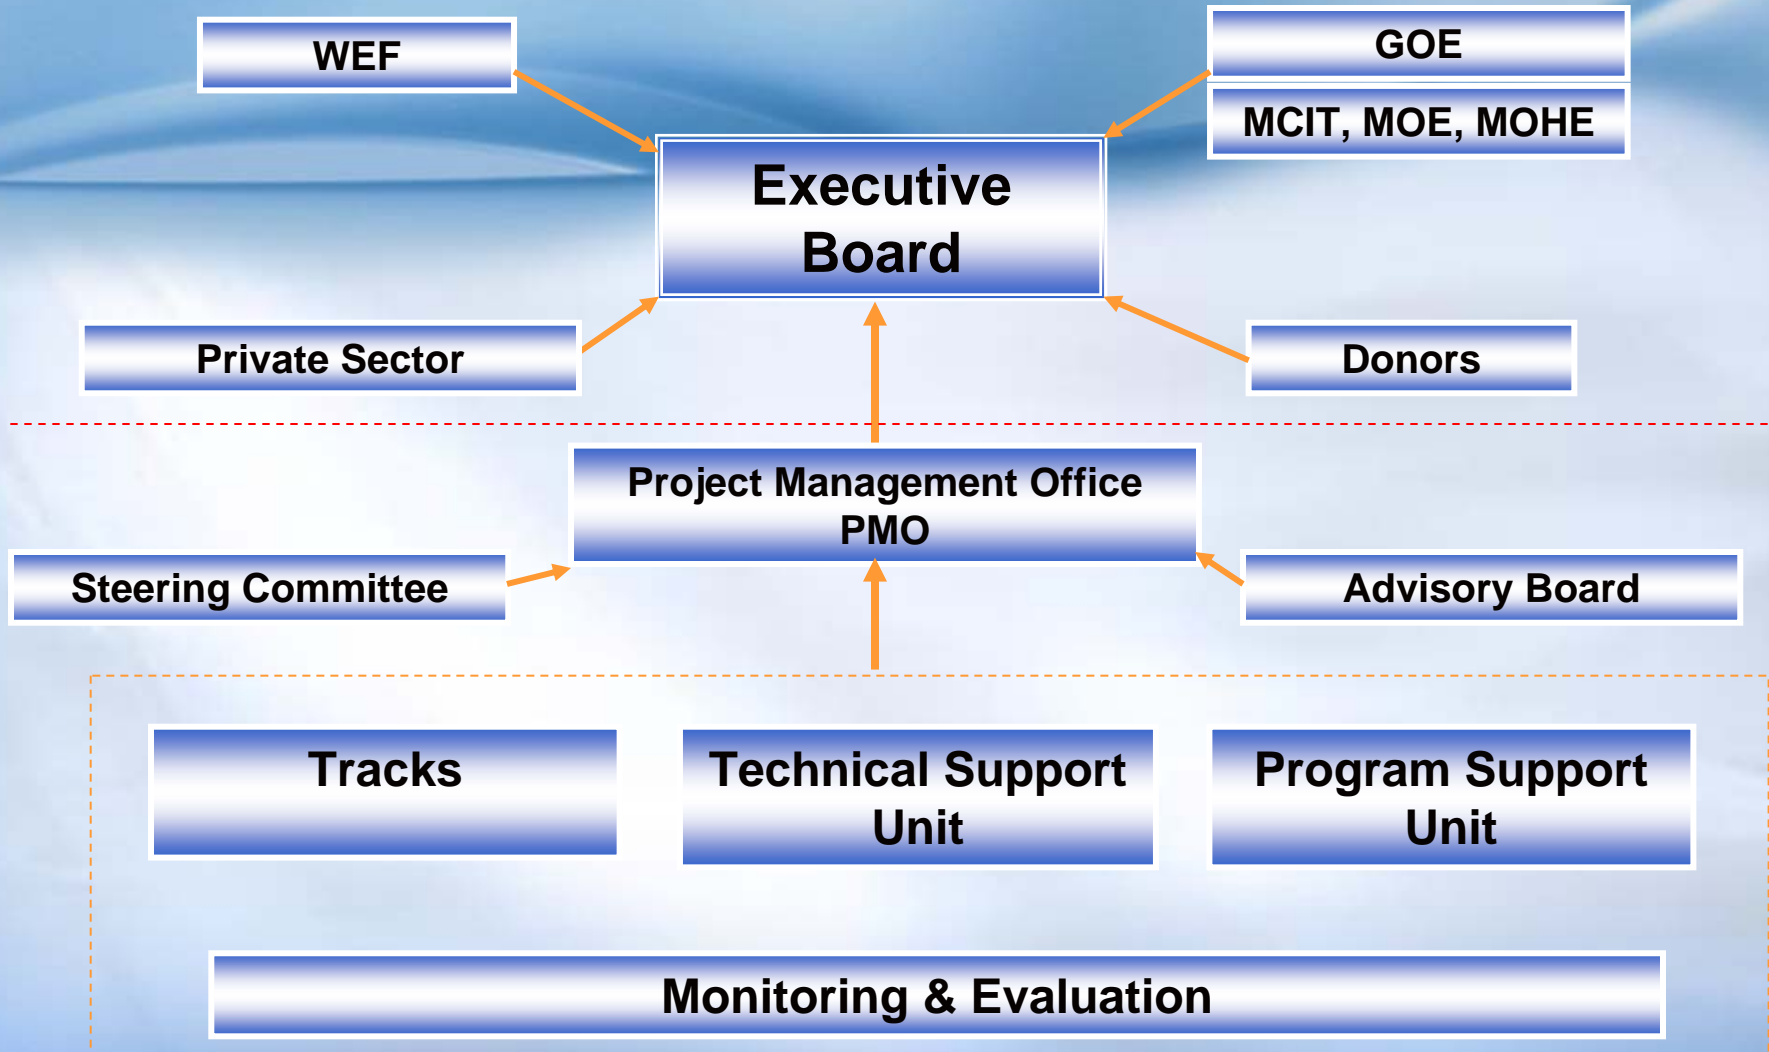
WEF

GOE

MCIT, MOE, MOHE

Executive Board

Private Sector

Donors

Project Management Office PMO

Steering Committee

Advisory Board

Tracks

Technical Support Unit

Program Support Unit

Monitoring & Evaluation